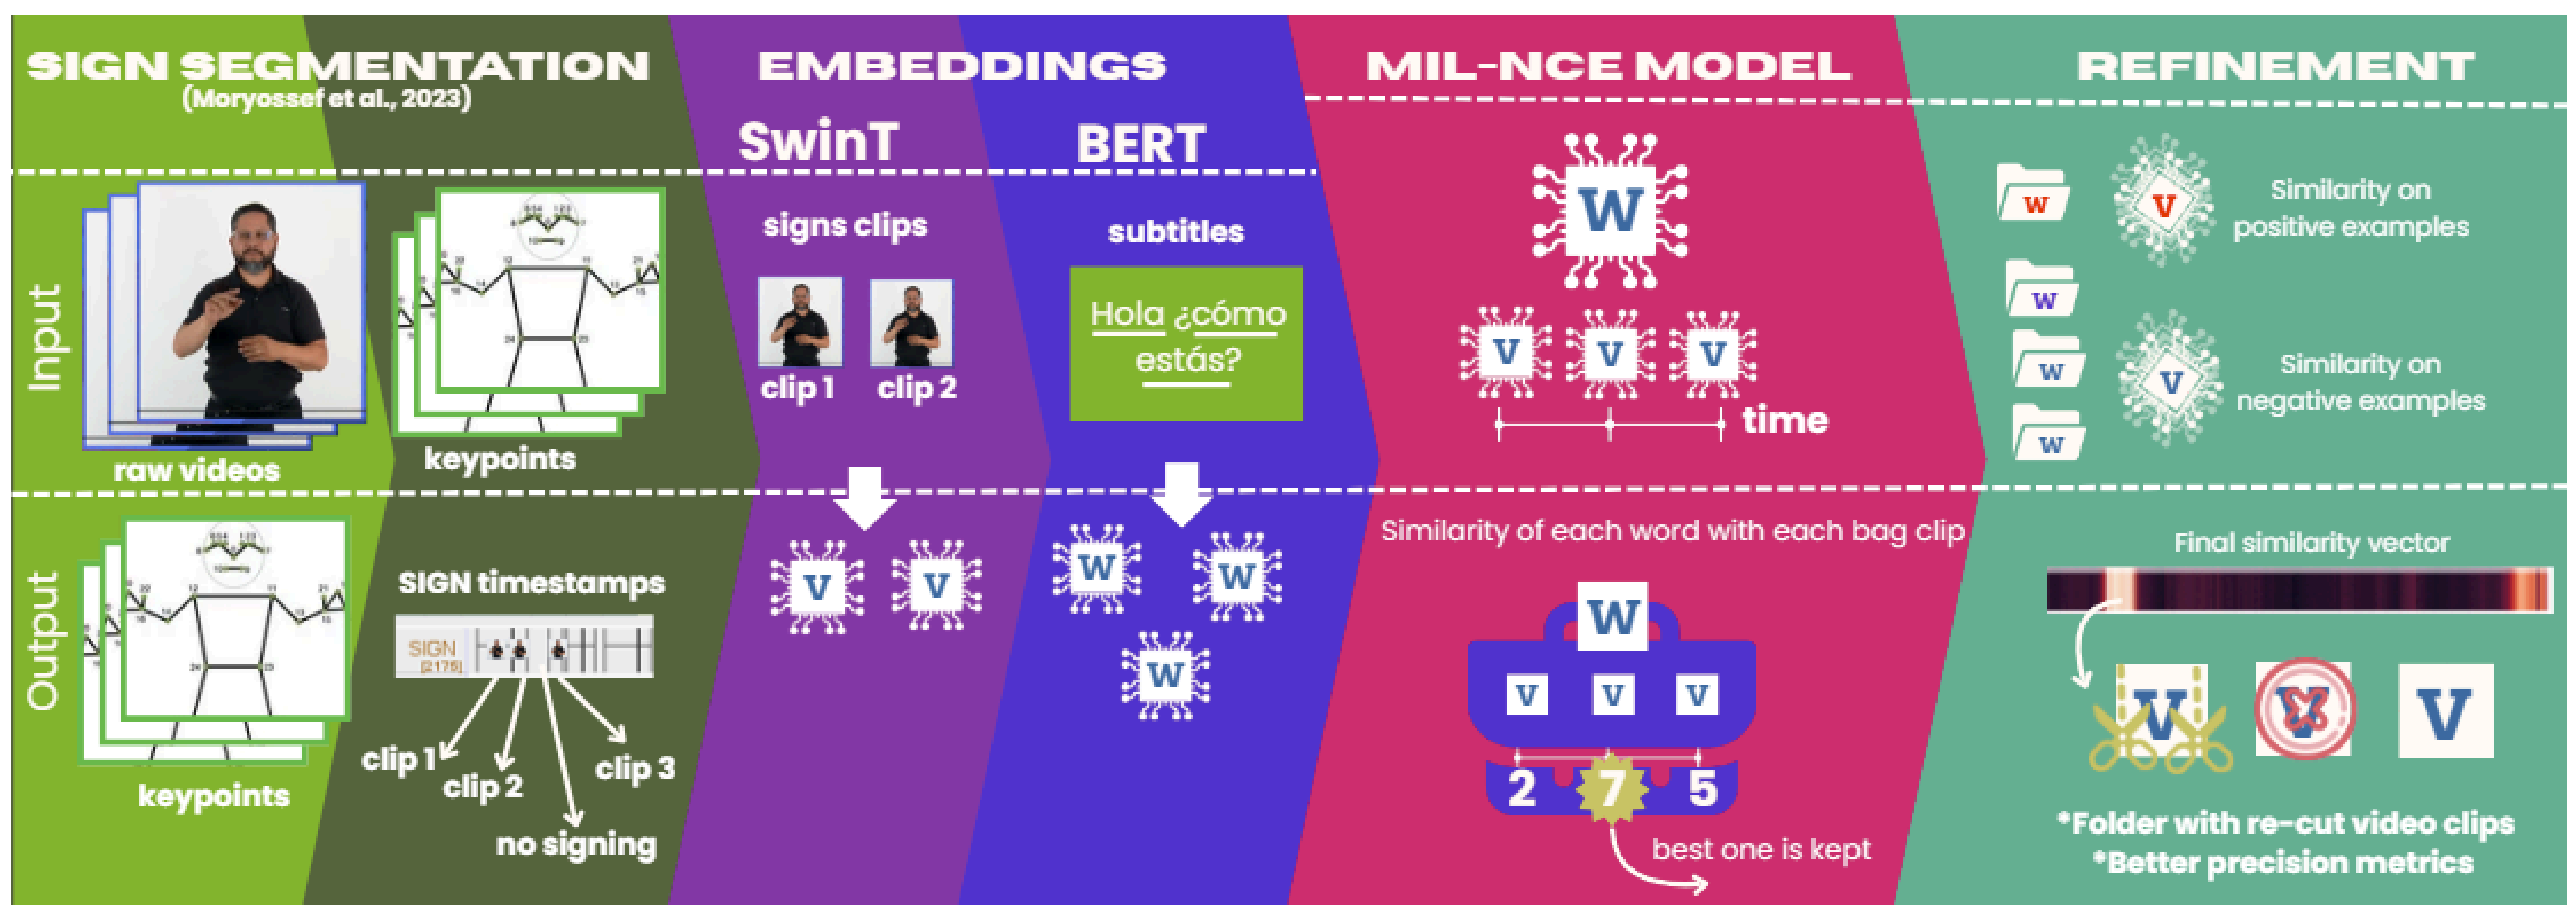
SIGN SEGMENTATION
(Moryossef et al., 2023)

EMBEDDINGS

SwinT

BERT

MIL-NCE MODEL

REFINEMENT

Input

raw videos

keypoints

signs clips

clip 1 clip 2

subtitles

Hola ¿cómo estás?

W

V V V

time

W V Similarity on positive examples

W W W V Similarity on negative examples

Output

keypoints

SIGN timestamps

SIGN [2176]

clip 1 clip 2 clip 3 no signing

V V

W W W

Similarity of each word with each bag clip

W

V V V

2 7 5

best one is kept

Final similarity vector

V V V

*Folder with re-cut video clips
*Better precision metrics